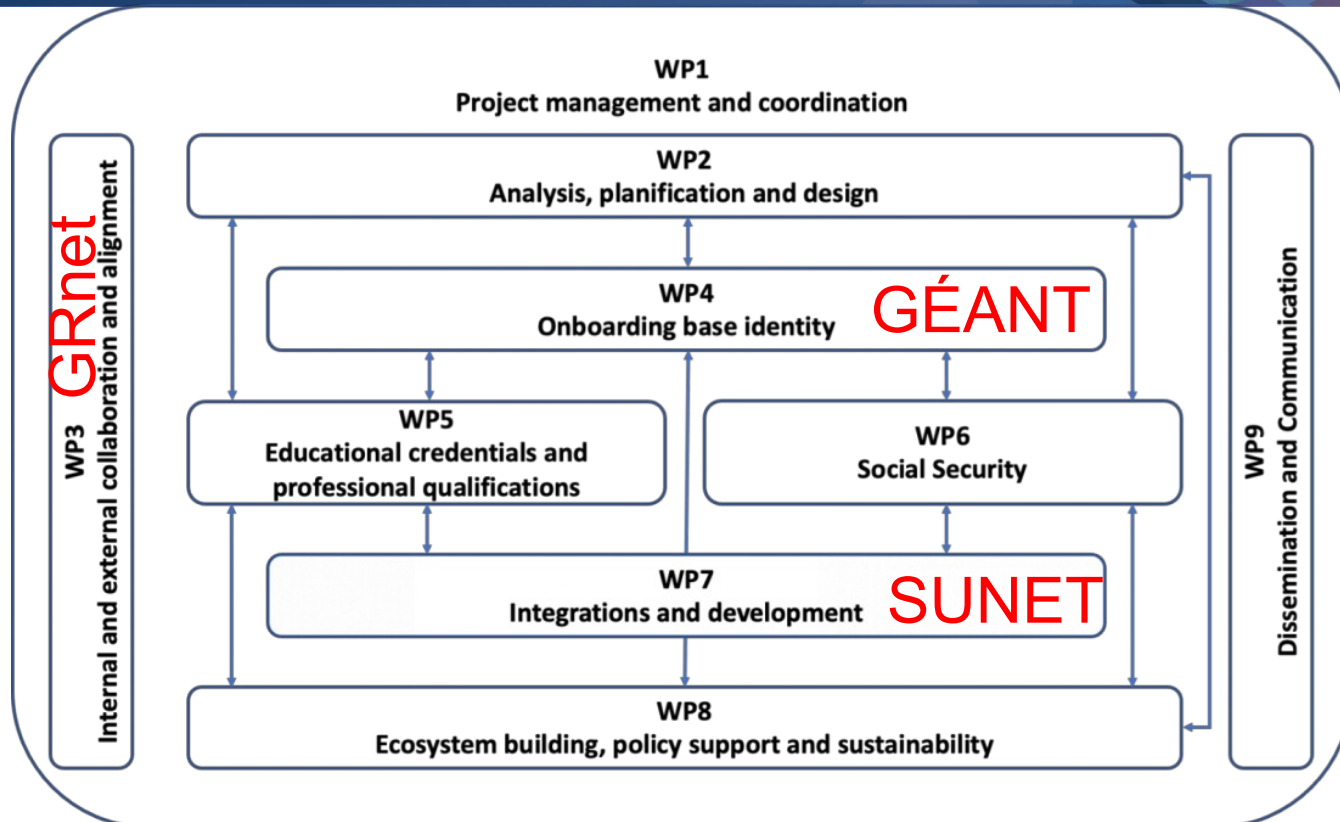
WP1
Project management and coordination

WP3
Internal and external collaboration and alignment

GRnet

WP2
Analysis, planification and design

WP4
Onboarding base identity

GÉANT

WP5
Educational credentials and professional qualifications

WP6
Social Security

WP7
Integrations and development

SUNET

WP8
Ecosystem building, policy support and sustainability

WP9
Dissemination and Communication